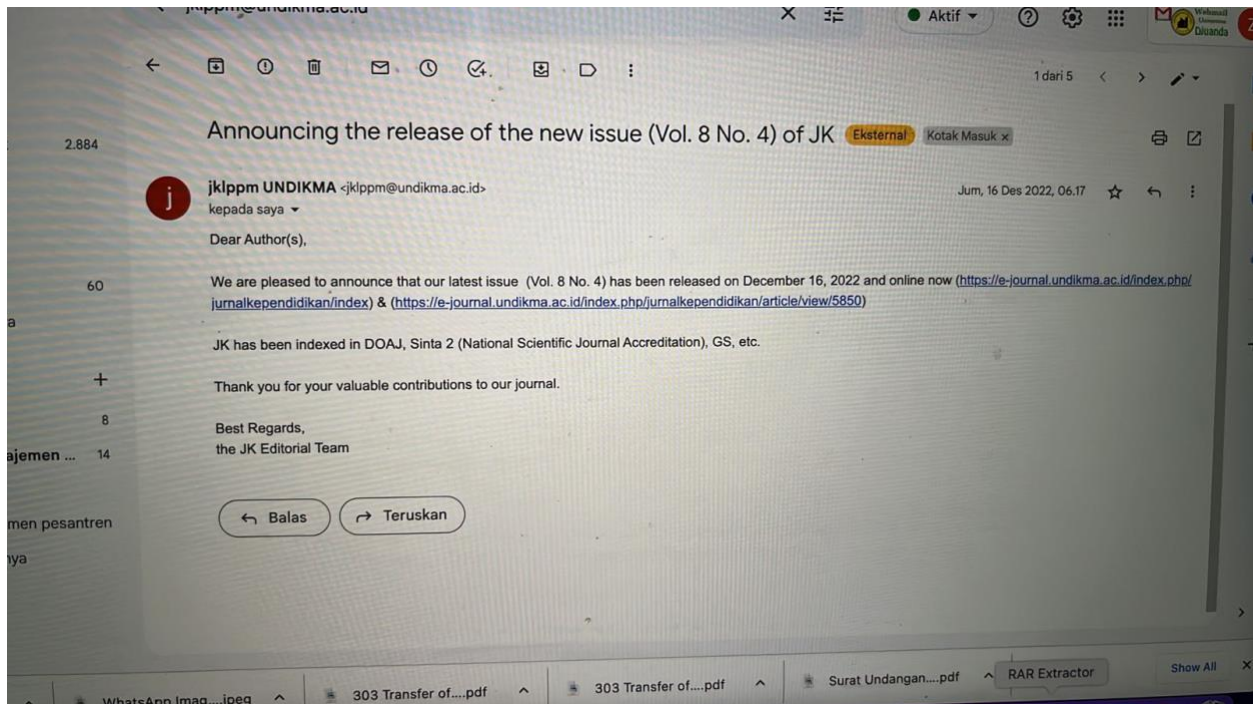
jklppm@undikma.ac.id

Aktif

1 dari 5

2.884

Announcing the release of the new issue (Vol. 8 No. 4) of JK Eksternal Kotak Masuk ×

jklppm UNDIKMA <jklppm@undikma.ac.id>
kepada saya

Jum, 16 Des 2022, 06.17

Dear Author(s),

60

We are pleased to announce that our latest issue (Vol. 8 No. 4) has been released on December 16, 2022 and online now (https://e-journal.undikma.ac.id/index.php/jurnalkependidikan/index) & (https://e-journal.undikma.ac.id/index.php/jurnalkependidikan/article/view/5850)

a

JK has been indexed in DOAJ, Sinta 2 (National Scientific Journal Accreditation), GS, etc.

+

Thank you for your valuable contributions to our journal.

8

Best Regards,
the JK Editorial Team

ajemen ... 14

Balas

Teruskan

men pesantren

ıya

WhatsApp Imag....jpeg

303 Transfer of....pdf

303 Transfer of....pdf

Surat Undangan....pdf

RAR Extractor

Show All